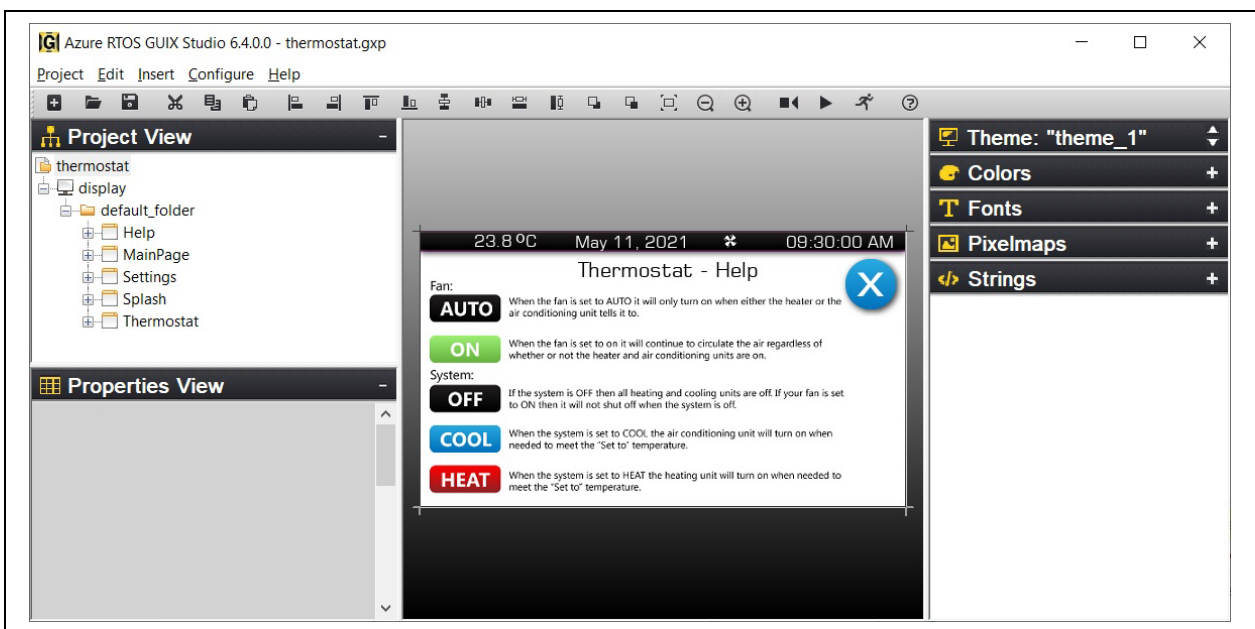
Azure RTOS GUIX Studio 6.4.0.0 - thermostat.gxp

Project Edit Insert Configure Help

Project View

thermostat
display
default_folder
Help
MainPage
Settings
Splash
Thermostat

Properties View

23.8 ºC May 11, 2021 09:30:00 AM

Thermostat - Help

Fan:

AUTO When the fan is set to AUTO it will only turn on when either the heater or the air conditioning unit tells it to.

ON When the fan is set to on it will continue to circulate the air regardless of whether or not the heater and air conditioning units are on.

System:

OFF If the system is OFF then all heating and cooling units are off. If your fan is set to ON then it will not shut off when the system is off.

COOL When the system is set to COOL the air conditioning unit will turn on when needed to meet the "Set to" temperature.

HEAT When the system is set to HEAT the heating unit will turn on when needed to meet the "Set to" temperature.

X

Theme: "theme_1"
Colors
Fonts
Pixelmaps
Strings